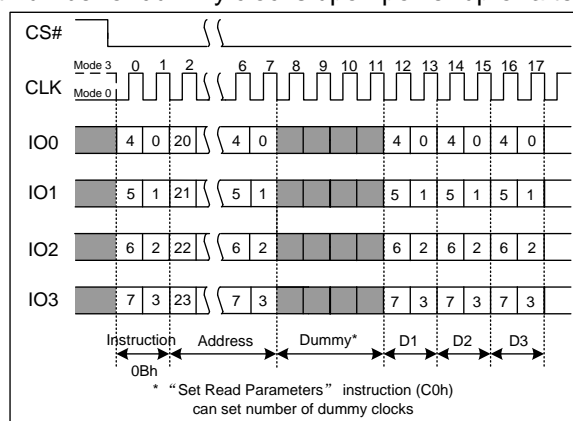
CS#

Mode 3
Mode 0
CLK
0 1 2 6 7 8 9 10 11 12 13 14 15 16 17

IO0 4 0 20 4 0 4 0 4 0 4 0

IO1 5 1 21 5 1 5 1 5 1 5 1

IO2 6 2 22 6 2 6 2 6 2 6 2

IO3 7 3 23 7 3 7 3 7 3 7 3

Instruction
0Bh
Address
Dummy*
D1
D2
D3

* “Set Read Parameters” instruction (C0h) can set number of dummy clocks